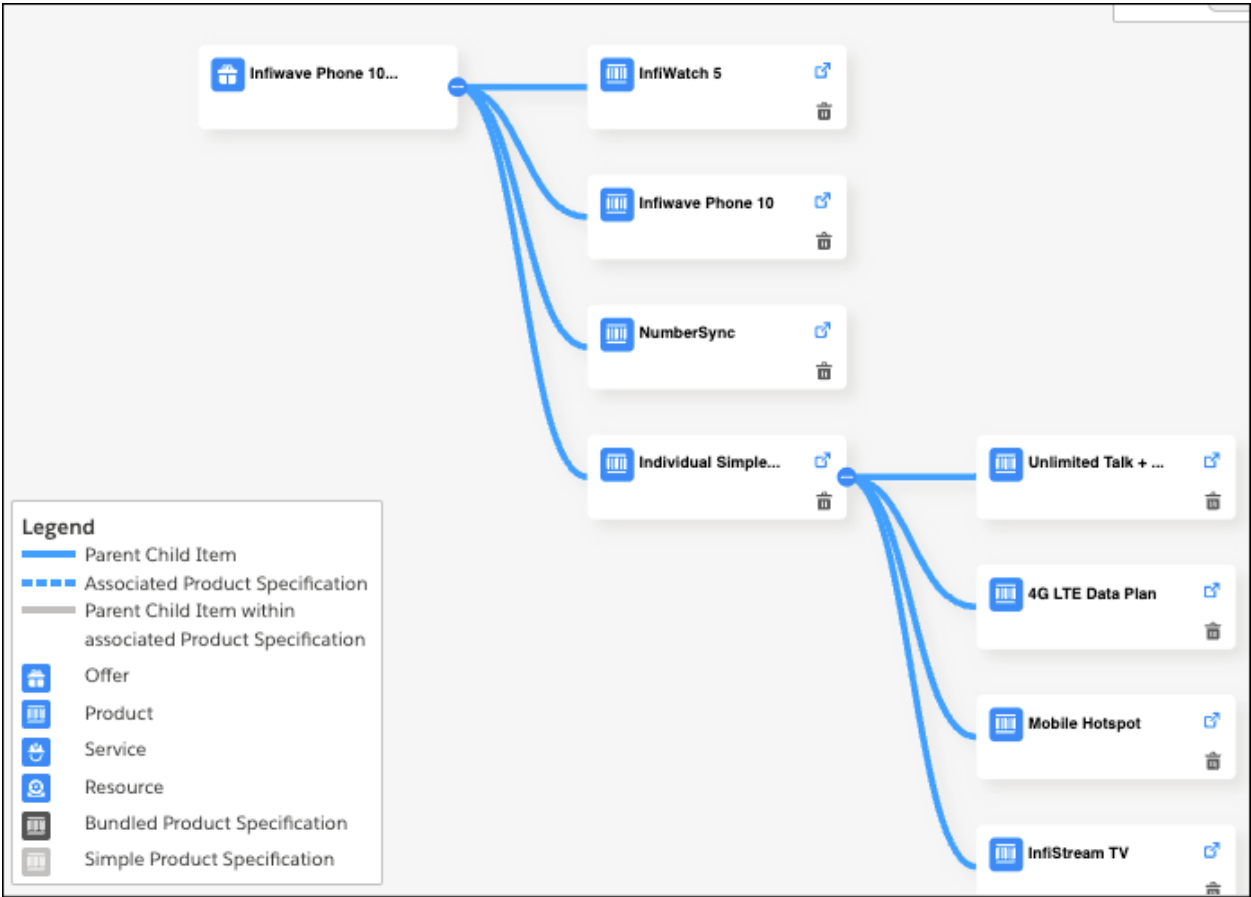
Infiwave Phone 10...

InfiWatch 5

Infiwave Phone 10

NumberSync

Individual Simple...

Unlimited Talk + ...

4G LTE Data Plan

Mobile Hotspot

InfiStream TV

Legend
Parent Child Item
Associated Product Specification
Parent Child Item within associated Product Specification
Offer
Product
Service
Resource
Bundled Product Specification
Simple Product Specification